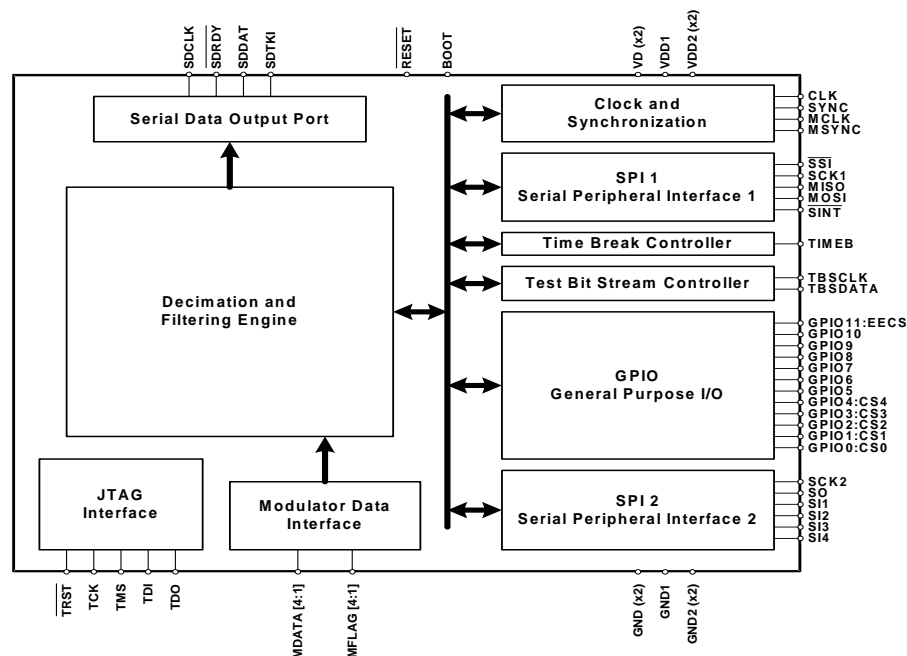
SDCLK
$\overline{SDRDY}$
SDDAT
SDTKI
$\overline{RESET}$
BOOT
VD (x2)
VDD1
VDD2 (x2)

Serial Data Output Port

Clock and Synchronization

CLK
SYNC
MCLK
MSYNC

SPI 1
Serial Peripheral Interface 1

$\overline{SSI}$
SCK1
MISO
MOSI
$\overline{SINT}$

Time Break Controller

TIMEB

Test Bit Stream Controller

TBSCLK
TBSDATA

Decimation and Filtering Engine

GPIO
General Purpose I/O

GPIO11:EECS
GPIO10
GPIO9
GPIO8
GPIO7
GPIO6
GPIO5
GPIO4:CS4
GPIO3:CS3
GPIO2:CS2
GPIO1:CS1
GPIO0:CS0

JTAG Interface

Modulator Data Interface

SPI 2
Serial Peripheral Interface 2

SCK2
SO
SI1
SI2
SI3
SI4

$\overline{TRST}$
TCK
TMS
TDI
TDO
MDATA [4:1]
MFLAG [4:1]
GND (x2)
GND1
GND2 (x2)